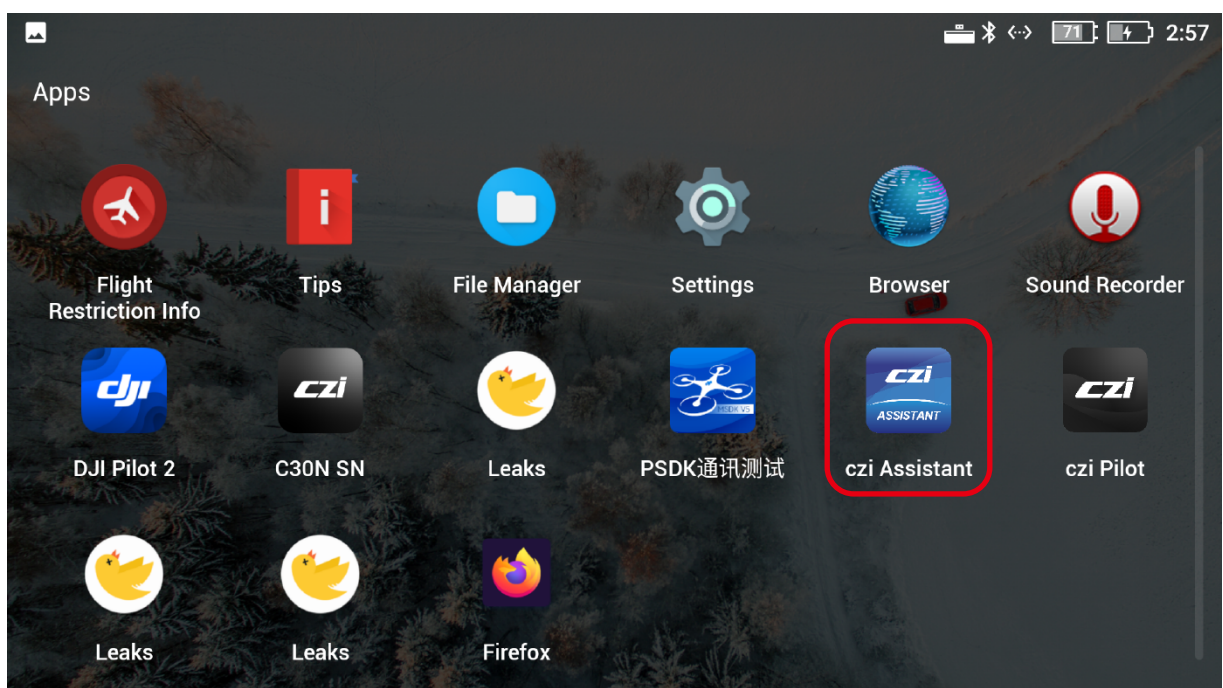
71 2:57

Apps

Flight Restriction Info

Tips

File Manager

Settings

Browser

Sound Recorder

dji

DJI Pilot 2

czi

C30N SN

Leaks

PSDK V5

PSDK通讯测试

czi ASSISTANT

czi Assistant

czi

czi Pilot

Leaks

Leaks

Firefox